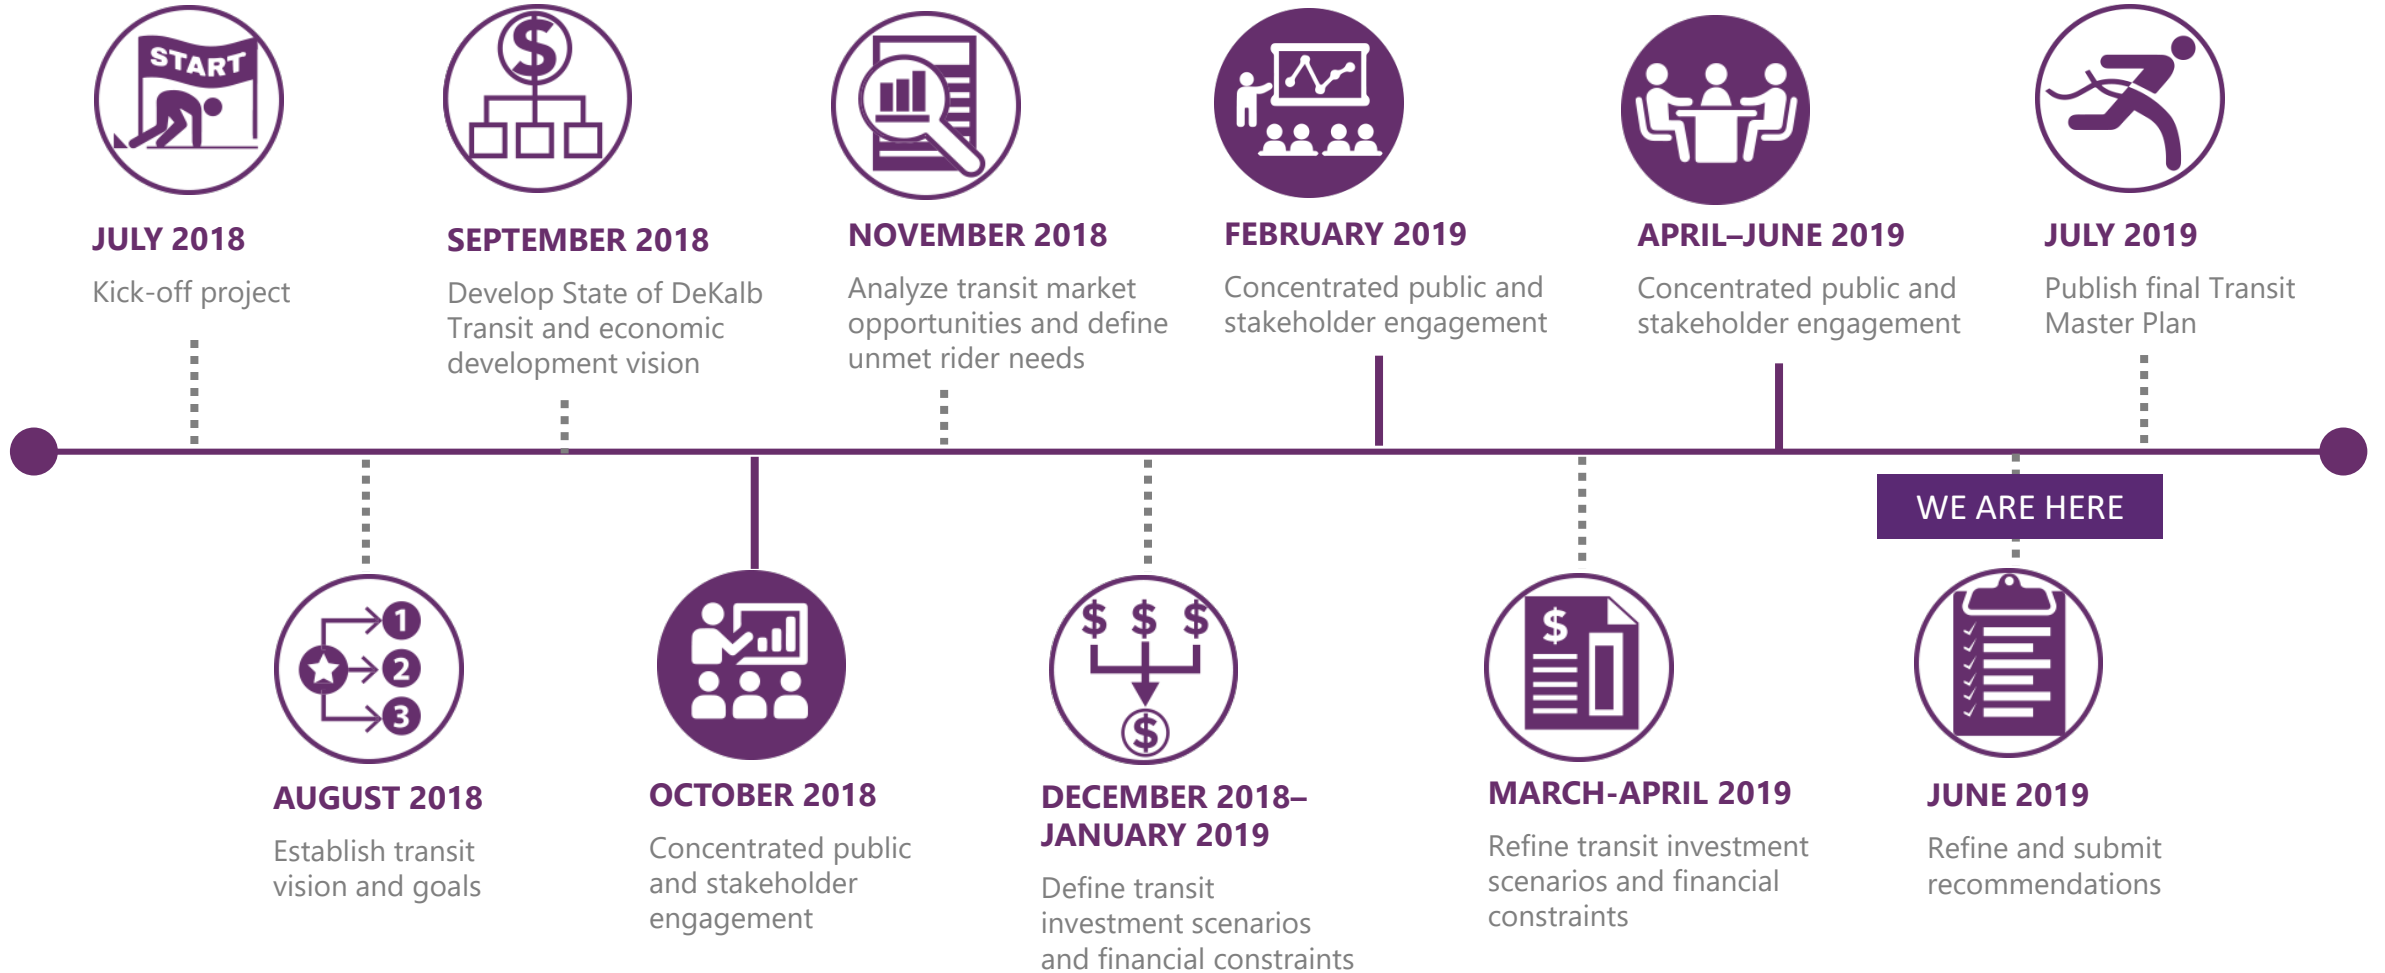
START

JULY 2018
Kick-off project

SEPTEMBER 2018
Develop State of DeKalb Transit and economic development vision

NOVEMBER 2018
Analyze transit market opportunities and define unmet rider needs

FEBRUARY 2019
Concentrated public and stakeholder engagement

APRIL–JUNE 2019
Concentrated public and stakeholder engagement

JULY 2019
Publish final Transit Master Plan

WE ARE HERE

1 2 3

AUGUST 2018
Establish transit vision and goals

OCTOBER 2018
Concentrated public and stakeholder engagement

$ $ $ $

DECEMBER 2018–JANUARY 2019
Define transit investment scenarios and financial constraints

$

MARCH-APRIL 2019
Refine transit investment scenarios and financial constraints

JUNE 2019
Refine and submit recommendations